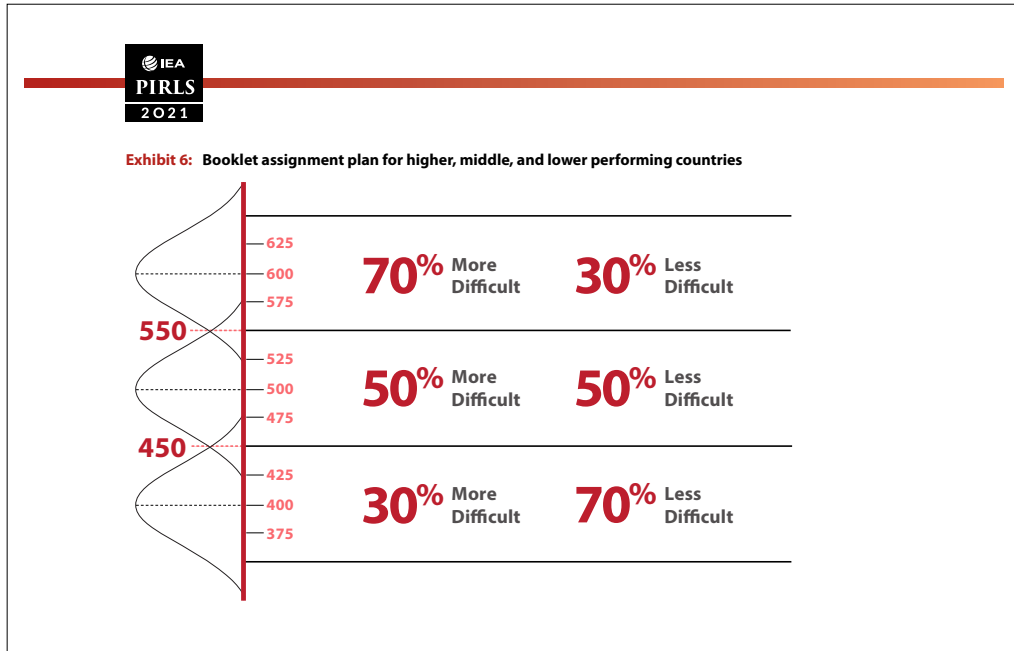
IEA
PIRLS
2021

Exhibit 6: Booklet assignment plan for higher, middle, and lower performing countries

625
600
575
550
525
500
475
450
425
400
375

70% More Difficult
30% Less Difficult

50% More Difficult
50% Less Difficult

30% More Difficult
70% Less Difficult